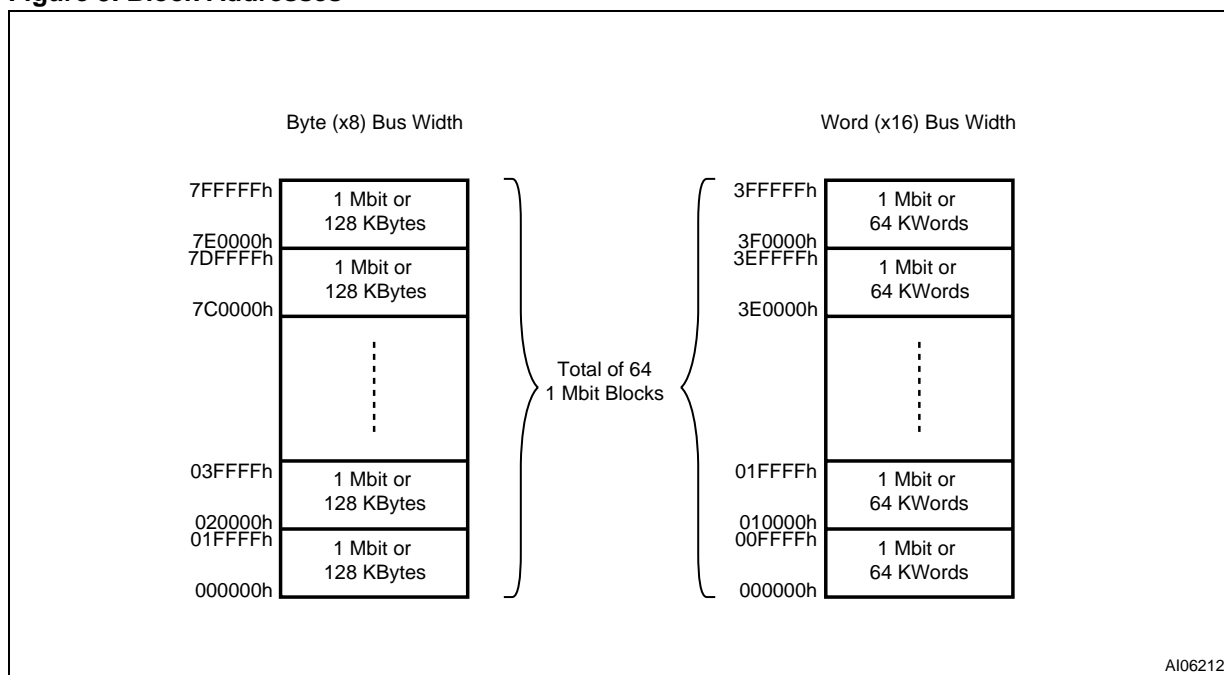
Figure 3. Block Addresses

Byte (x8) Bus Width

7FFFFFh
1 Mbit or
128 KBytes
7E0000h
7DFFFFh
1 Mbit or
128 KBytes
7C0000h

03FFFFh
1 Mbit or
128 KBytes
020000h
01FFFFh
1 Mbit or
128 KBytes
000000h

Total of 64
1 Mbit Blocks

Word (x16) Bus Width

3FFFFFh
1 Mbit or
64 KWords
3F0000h
3EFFFFh
1 Mbit or
64 KWords
3E0000h

01FFFFh
1 Mbit or
64 KWords
010000h
00FFFFh
1 Mbit or
64 KWords
000000h

AI06212